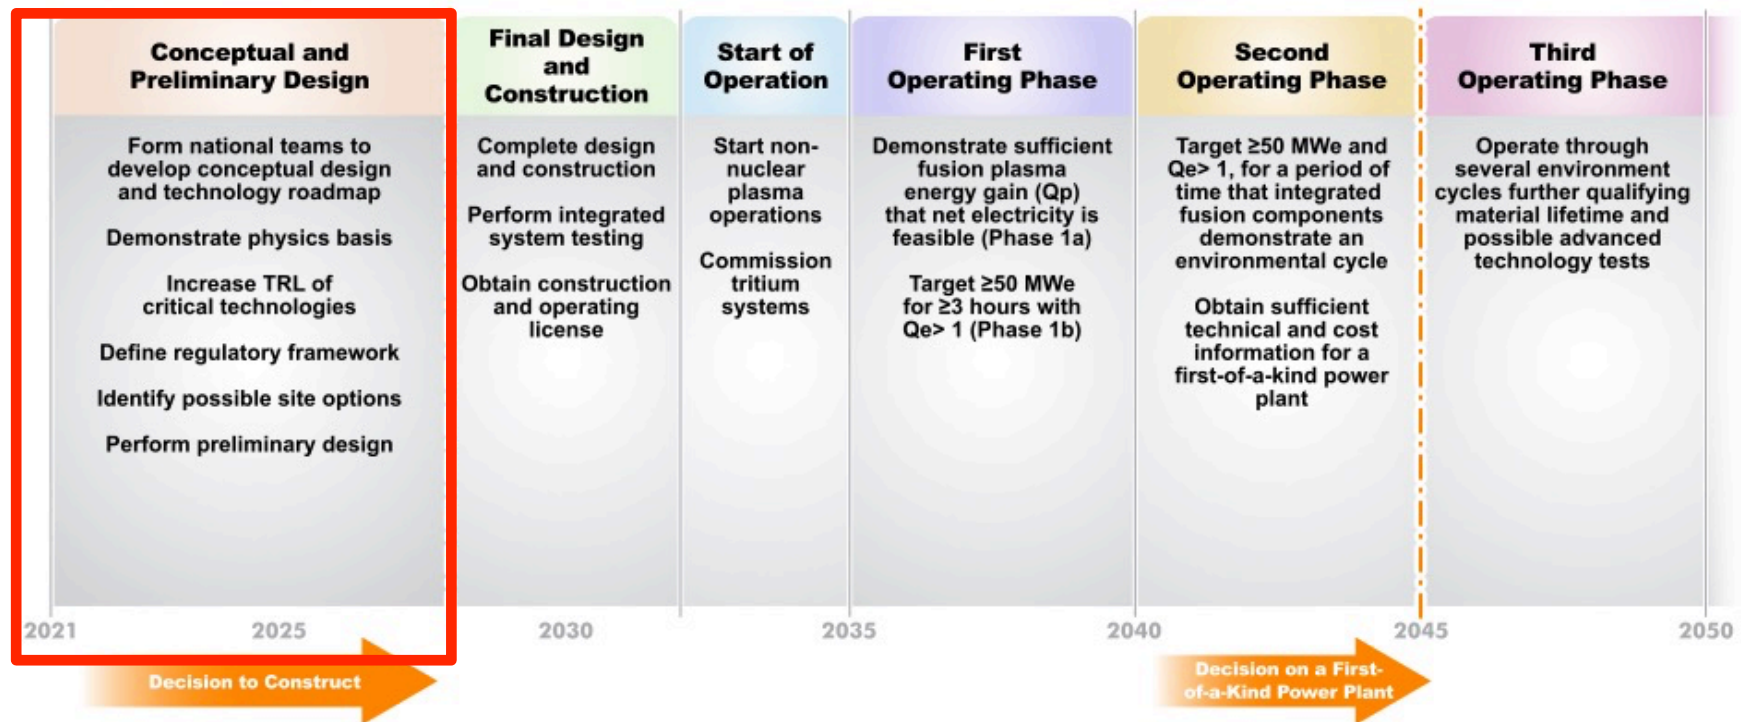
Conceptual and Preliminary Design

Form national teams to develop conceptual design and technology roadmap

Demonstrate physics basis

Increase TRL of critical technologies

Define regulatory framework

Identify possible site options

Perform preliminary design

Final Design and Construction

Complete design and construction

Perform integrated system testing

Obtain construction and operating license

Start of Operation

Start non-nuclear plasma operations

Commission tritium systems

First Operating Phase

Demonstrate sufficient fusion plasma energy gain (Qp) that net electricity is feasible (Phase 1a)

Target ≥50 MWe for ≥3 hours with Qe> 1 (Phase 1b)

Second Operating Phase

Target ≥50 MWe and Qe> 1, for a period of time that integrated fusion components demonstrate an environmental cycle

Obtain sufficient technical and cost information for a first-of-a-kind power plant

Third Operating Phase

Operate through several environment cycles further qualifying material lifetime and possible advanced technology tests

2021 2025 2030 2035 2040 2045 2050

Decision to Construct

Decision on a First-of-a-Kind Power Plant